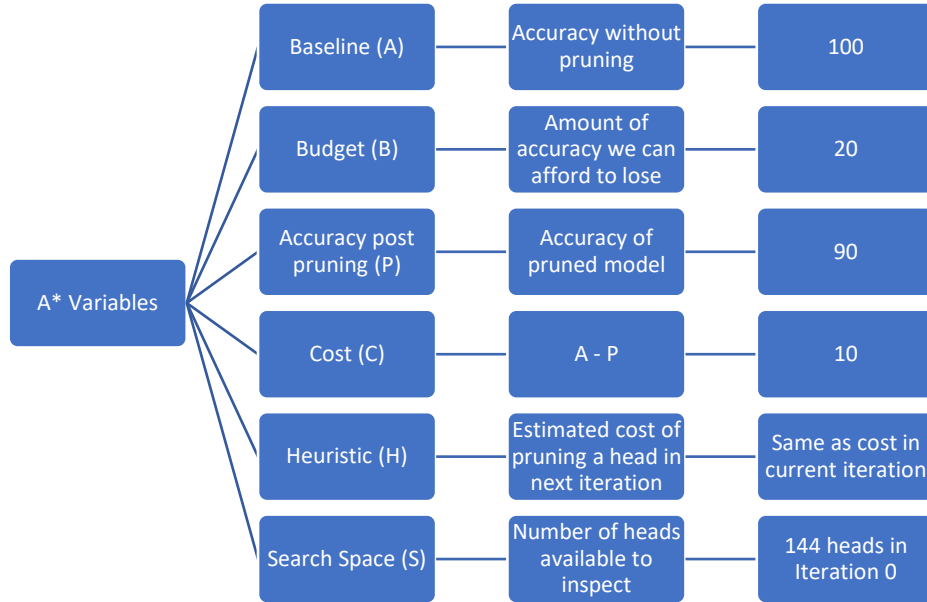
A* Variables

Baseline (A)
Accuracy without pruning
100

Budget (B)
Amount of accuracy we can afford to lose
20

Accuracy post pruning (P)
Accuracy of pruned model
90

Cost (C)
A - P
10

Heuristic (H)
Estimated cost of pruning a head in next iteration
Same as cost in current iteration

Search Space (S)
Number of heads available to inspect
144 heads in Iteration 0